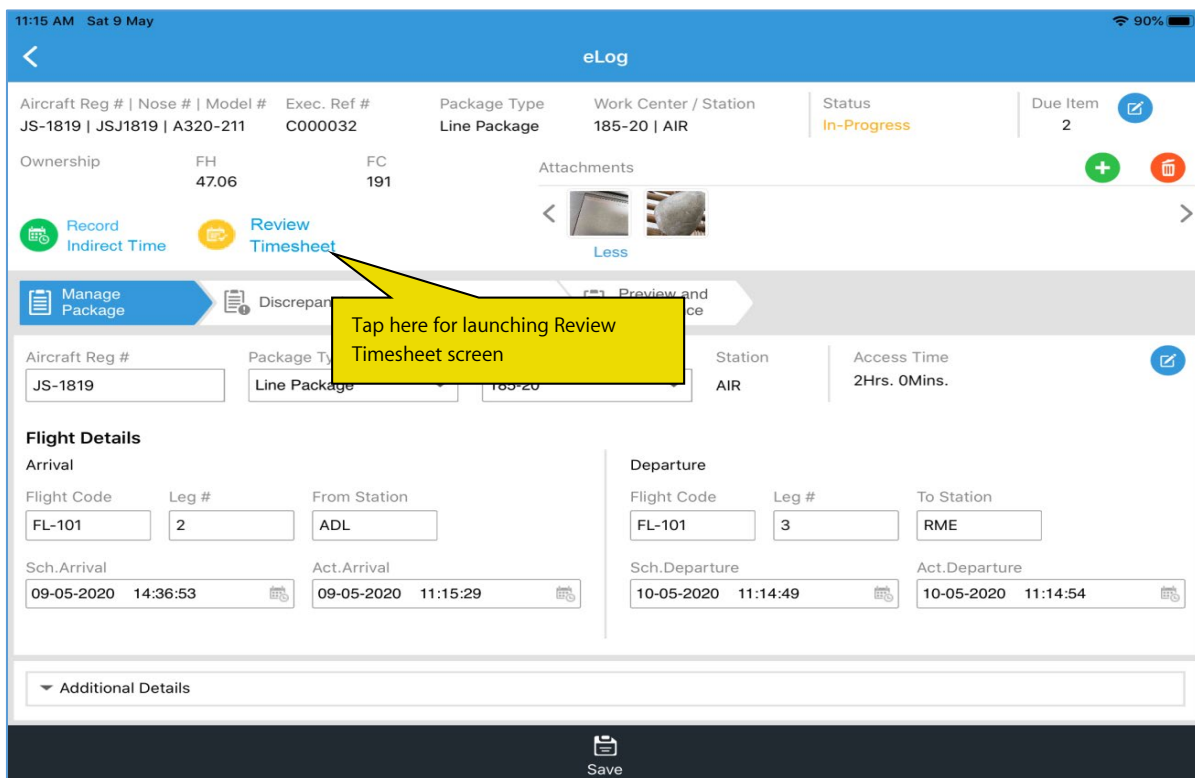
11:15 AM Sat 9 May
90%

eLog

Aircraft Reg # | Nose # | Model #
JS-1819 | JSJ1819 | A320-211

Exec. Ref #
C000032

Package Type
Line Package

Work Center / Station
185-20 | AIR

Status
In-Progress

Due Item
2

Ownership

FH
47.06

FC
191

Attachments

Record Indirect Time

Review Timesheet

Less

Manage Package

Discrepan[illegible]

Preview and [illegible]ce

Tap here for launching Review Timesheet screen

Aircraft Reg #
JS-1819

Package Ty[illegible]
Line Package

185-20

Station
AIR

Access Time
2Hrs. 0Mins.

Flight Details

Arrival

Flight Code
FL-101

Leg #
2

From Station
ADL

Sch.Arrival
09-05-2020 14:36:53

Act.Arrival
09-05-2020 11:15:29

Departure

Flight Code
FL-101

Leg #
3

To Station
RME

Sch.Departure
10-05-2020 11:14:49

Act.Departure
10-05-2020 11:14:54

Additional Details

Save